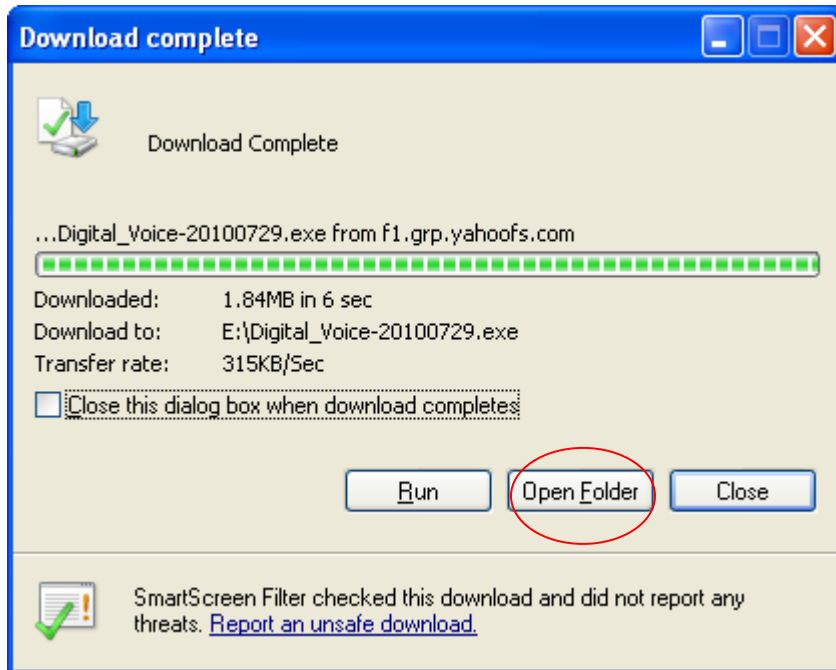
Download complete

Download Complete

...Digital_Voice-20100729.exe from f1.grp.yahoofs.com

| | |
|---|---|
| Downloaded: | 1.84MB in 6 sec |
| Download to: | E:\Digital_Voice-20100729.exe |
| Transfer rate: | 315KB/Sec |

Close this dialog box when download completes

Run

Open Folder

Close

SmartScreen Filter checked this download and did not report any threats. Report an unsafe download.